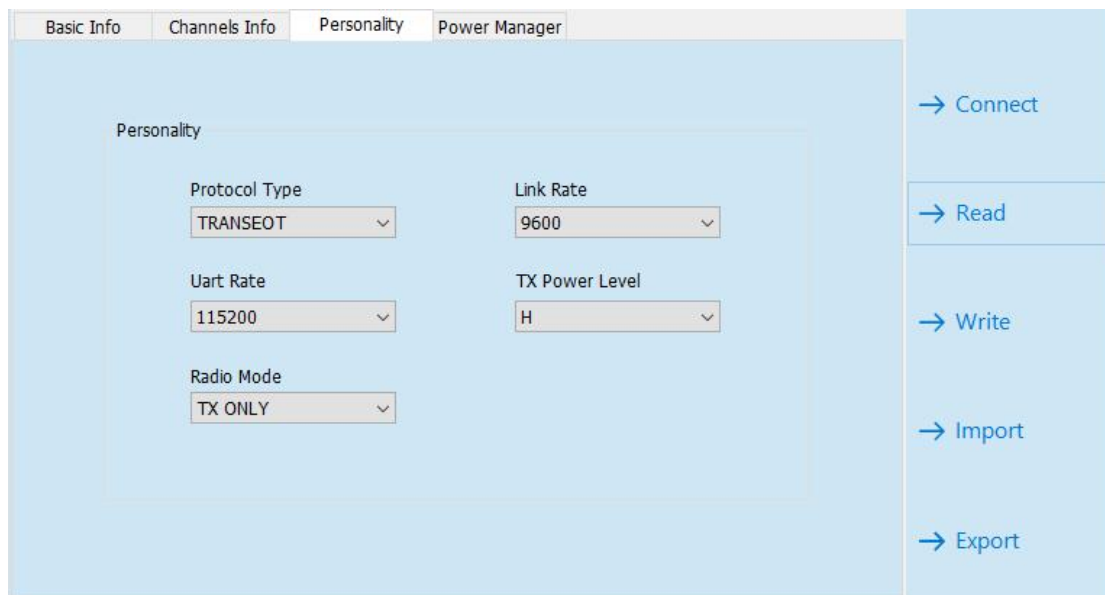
Basic Info | Channels Info | Personality | Power Manager

Personality

Protocol Type
TRANSEOT

Link Rate
9600

Uart Rate
115200

TX Power Level
H

Radio Mode
TX ONLY

→ Connect

→ Read

→ Write

→ Import

→ Export